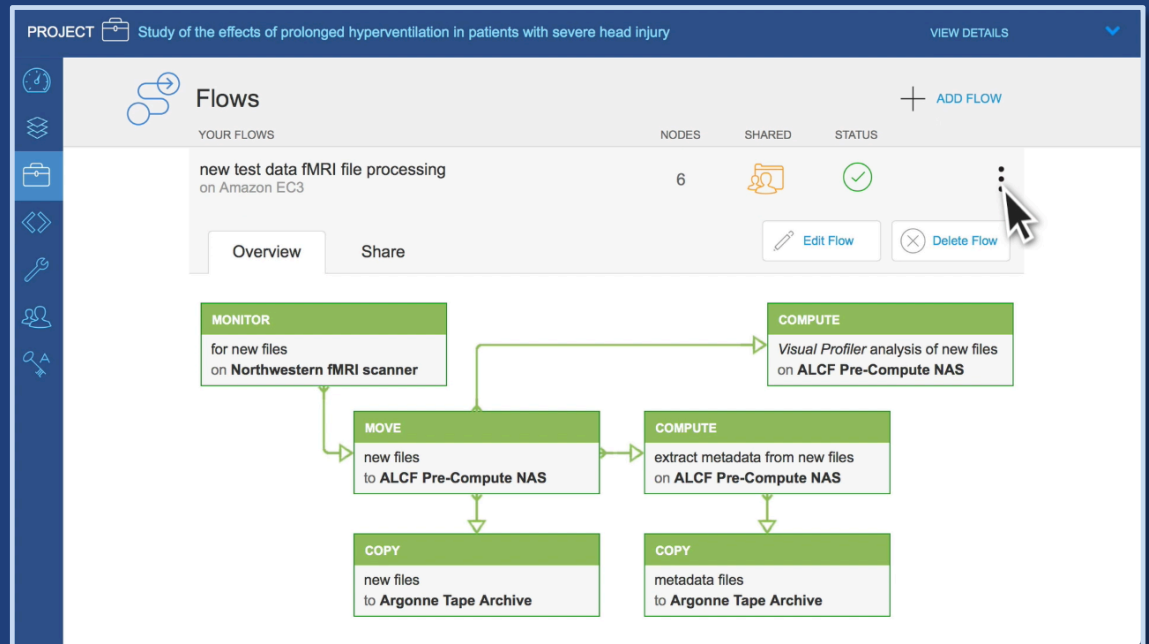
PROJECT Study of the effects of prolonged hyperventilation in patients with severe head injury

VIEW DETAILS

Flows

ADD FLOW

YOUR FLOWS

NODES

SHARED

STATUS

new test data fMRI file processing
on Amazon EC3

6

Overview

Share

Edit Flow

Delete Flow

MONITOR
for new files
on Northwestern fMRI scanner

COMPUTE
Visual Profiler analysis of new files
on ALCF Pre-Compute NAS

MOVE
new files
to ALCF Pre-Compute NAS

COMPUTE
extract metadata from new files
on ALCF Pre-Compute NAS

COPY
new files
to Argonne Tape Archive

COPY
metadata files
to Argonne Tape Archive